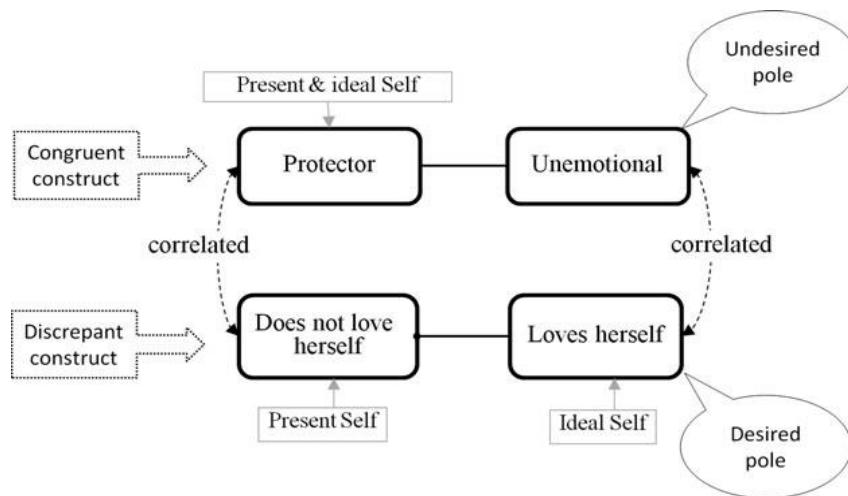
Undesired pole

Present & ideal Self

Congruent construct

Protector

Unemotional

correlated

correlated

Discrepant construct

Does not love herself

Loves herself

Present Self

Ideal Self

Desired pole